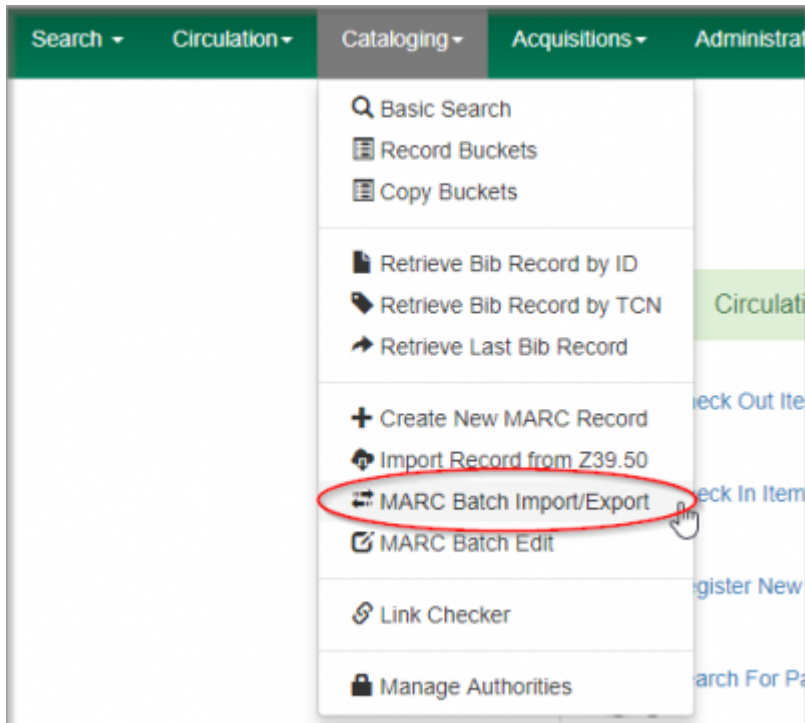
Search ▾ Circulation ▾ Cataloging ▾ Acquisitions ▾ Administrat

Basic Search
Record Buckets
Copy Buckets

Retrieve Bib Record by ID
Retrieve Bib Record by TCN
Retrieve Last Bib Record

Create New MARC Record
Import Record from Z39.50
MARC Batch Import/Export
MARC Batch Edit

Link Checker

Manage Authorities

Circulati

eck Out Ite

eck In Item

egister New

arch For Pa